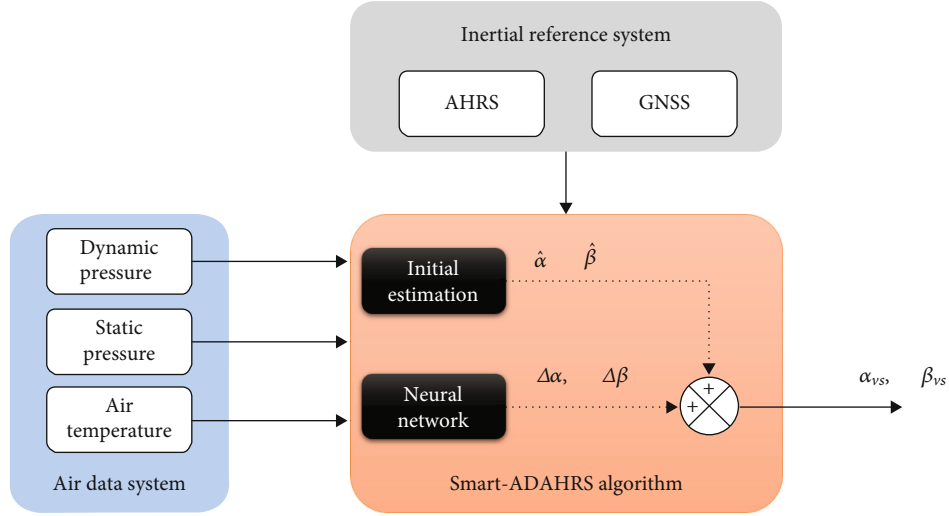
Inertial reference system

AHRS

GNSS

Dynamic pressure

Static pressure

Air temperature

Air data system

Initial estimation

$\hat{\alpha}$ $\hat{\beta}$

Neural network

$\Delta\alpha$, $\Delta\beta$

+

+

$\alpha_{vs}$, $\beta_{vs}$

Smart-ADAHRS algorithm